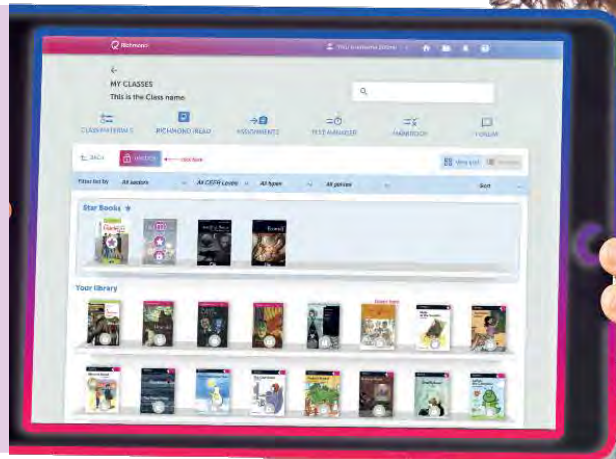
Richmond

MY CLASSES
This is the Class name

CLASS MATERIALS
RICHMOND READ
ASSIGNMENTS
TEST MANAGER
MARKBOOK
FORUM

BACK
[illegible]

Filter list by
All sectors
All CEFR Levels
All types
All genres
Sort

Star Books

Your library